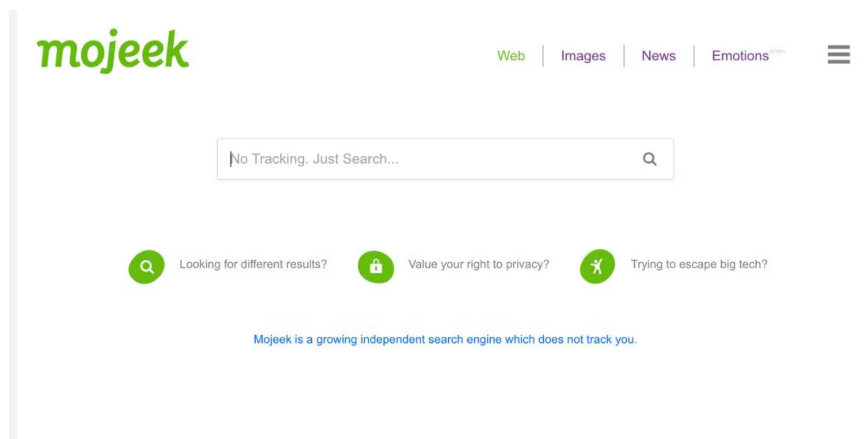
mojeek

Web | Images | News | Emotions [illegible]

No Tracking. Just Search...

Looking for different results?

Value your right to privacy?

Trying to escape big tech?

Mojeek is a growing independent search engine which does not track you.